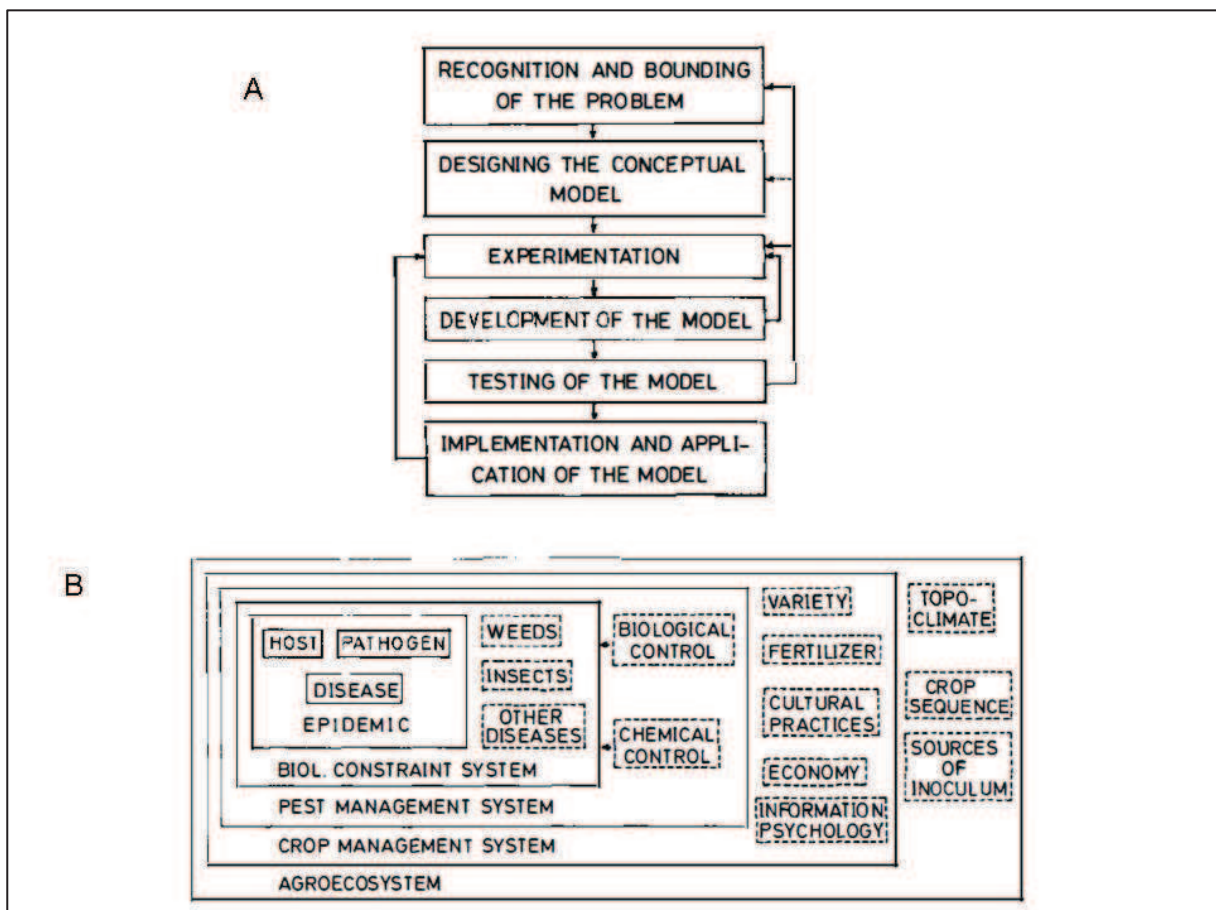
A

RECOGNITION AND BOUNDING OF THE PROBLEM

DESIGNING THE CONCEPTUAL MODEL

EXPERIMENTATION

DEVELOPMENT OF THE MODEL

TESTING OF THE MODEL

IMPLEMENTATION AND APPLICATION OF THE MODEL

B

HOST

PATHOGEN

DISEASE

EPIDEMIC

WEEDS

INSECTS

OTHER DISEASES

BIOLOGICAL CONTROL

CHEMICAL CONTROL

BIOL. CONSTRAINT SYSTEM

PEST MANAGEMENT SYSTEM

VARIETY

FERTILIZER

CULTURAL PRACTICES

ECONOMY

INFORMATION PSYCHOLOGY

CROP MANAGEMENT SYSTEM

TOPO-CLIMATE

CROP SEQUENCE

SOURCES OF INOCULUM

AGROECOSYSTEM